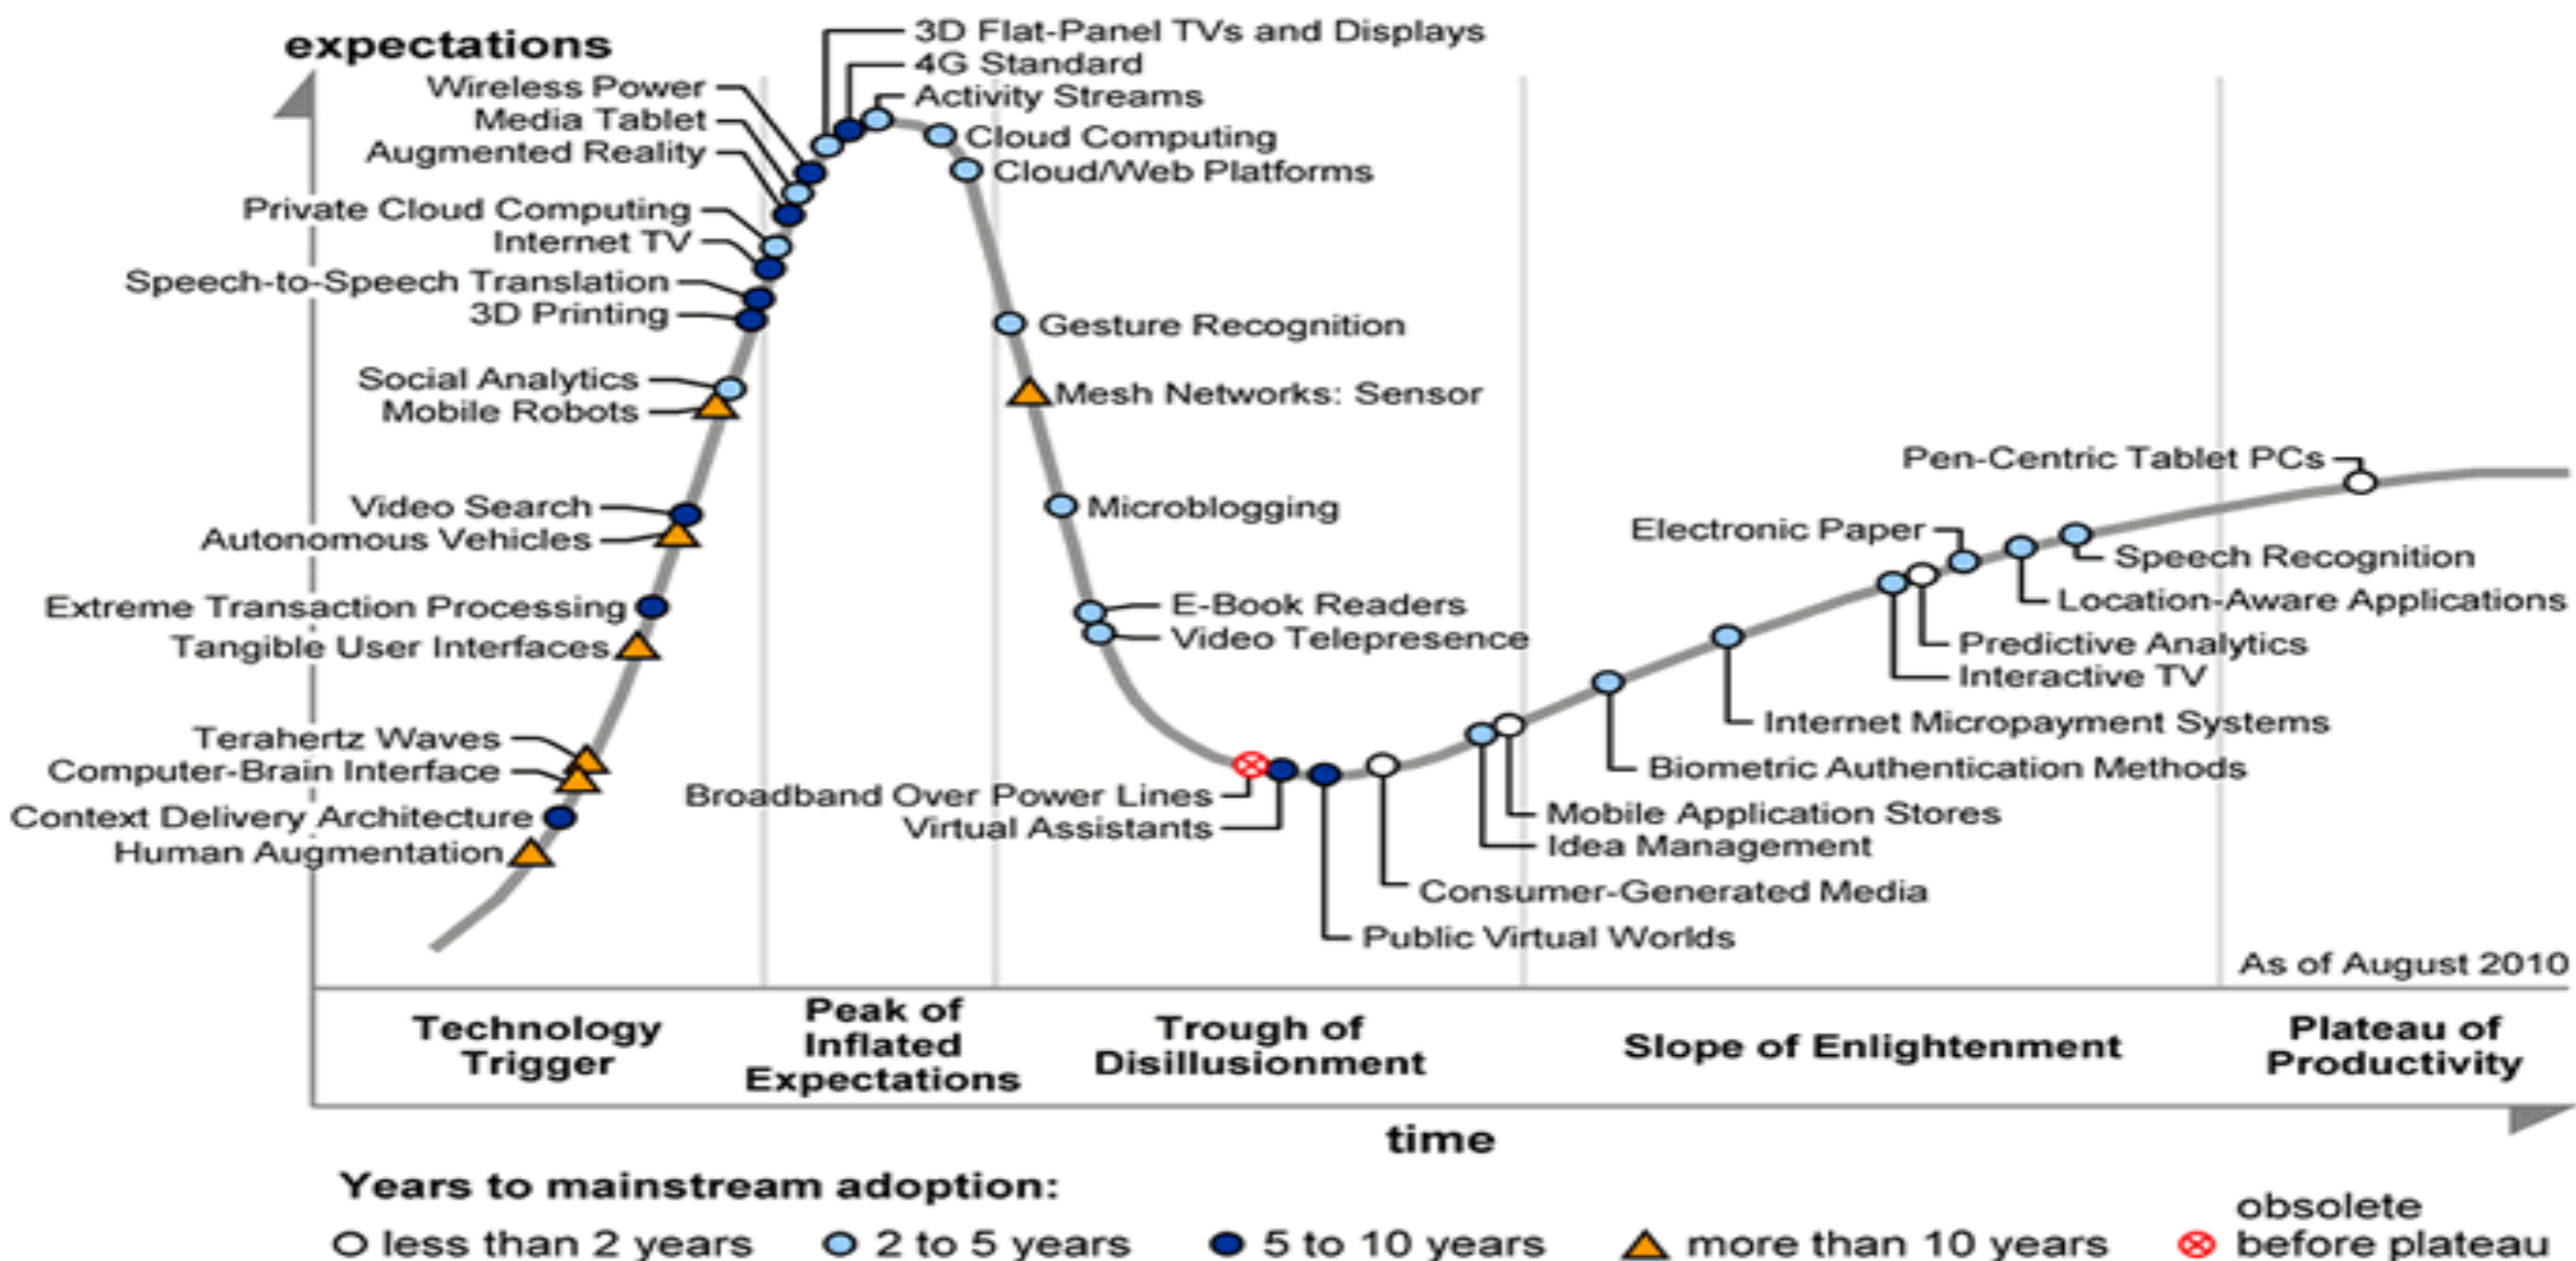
expectations

3D Flat-Panel TVs and Displays
4G Standard
Activity Streams
Wireless Power
Media Tablet
Augmented Reality
Cloud Computing
Cloud/Web Platforms
Private Cloud Computing
Internet TV
Speech-to-Speech Translation
3D Printing
Gesture Recognition
Social Analytics
Mobile Robots
Mesh Networks: Sensor
Pen-Centric Tablet PCs
Video Search
Autonomous Vehicles
Microblogging
Electronic Paper
Speech Recognition
Extreme Transaction Processing
Tangible User Interfaces
E-Book Readers
Video Telepresence
Location-Aware Applications
Predictive Analytics
Interactive TV
Internet Micropayment Systems
Terahertz Waves
Computer-Brain Interface
Biometric Authentication Methods
Broadband Over Power Lines
Virtual Assistants
Context Delivery Architecture
Human Augmentation
Mobile Application Stores
Idea Management
Consumer-Generated Media
Public Virtual Worlds
As of August 2010

Technology Trigger
Peak of Inflated Expectations
Trough of Disillusionment
Slope of Enlightenment
Plateau of Productivity

time

Years to mainstream adoption:
less than 2 years
2 to 5 years
5 to 10 years
more than 10 years
obsolete before plateau